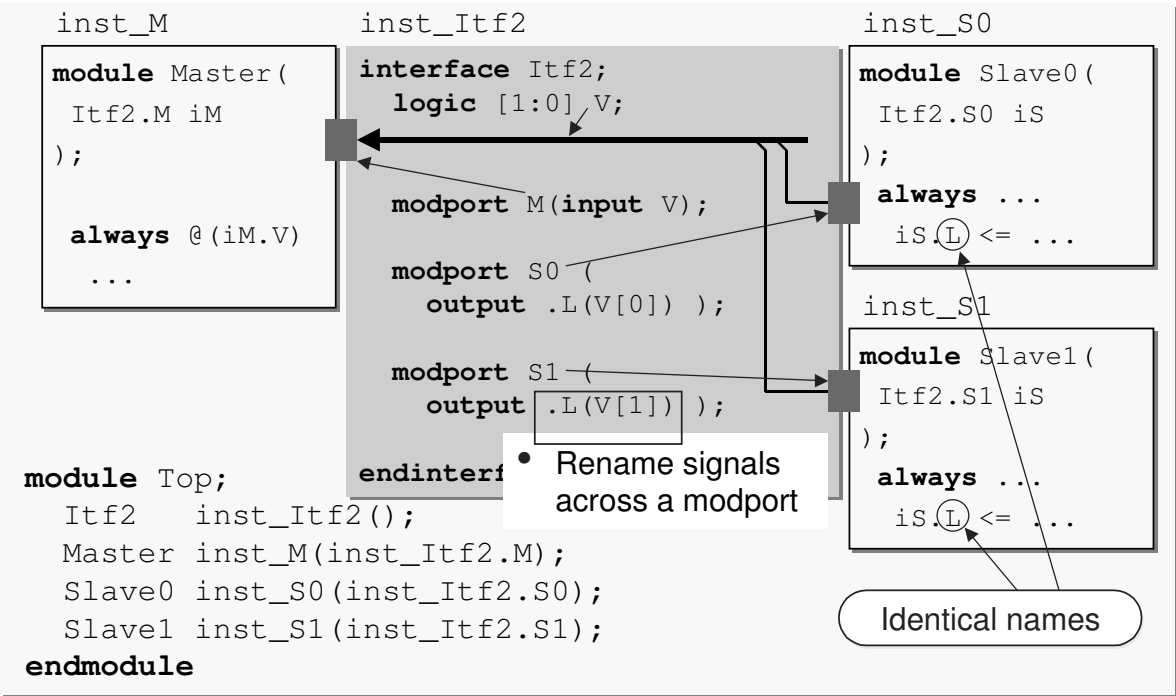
inst_M

module Master(
Itf2.M iM
);

always @(iM.V)
...

inst_Itf2

interface Itf2;
logic [1:0] V;

modport M(input V);

modport S0 (
output .L(V[0]) );

modport S1 (
output .L(V[1]) );

endinterf

• Rename signals across a modport

inst_S0

module Slave0(
Itf2.S0 iS
);
always ...
iS.L <= ...

inst_S1

module Slave1(
Itf2.S1 iS
);
always ...
iS.L <= ...

module Top;
Itf2 inst_Itf2();
Master inst_M(inst_Itf2.M);
Slave0 inst_S0(inst_Itf2.S0);
Slave1 inst_S1(inst_Itf2.S1);
endmodule

Identical names